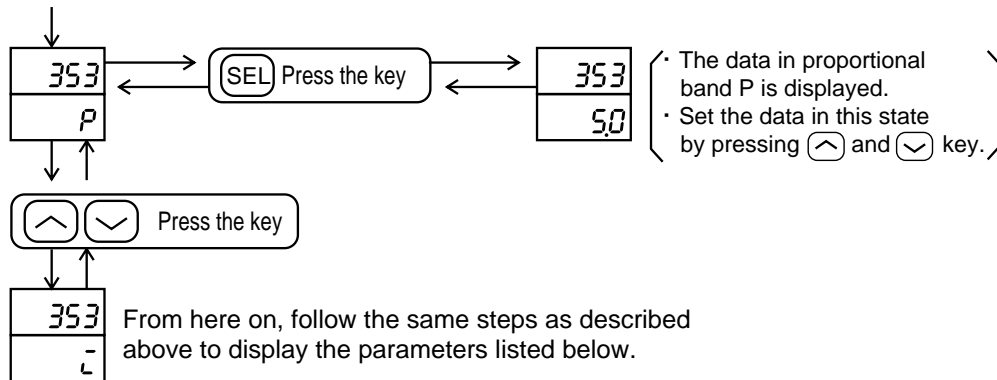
353

P

SEL Press the key

353

5.0

· The data in proportional band P is displayed.
· Set the data in this state by pressing ︿ and ﹀ key.

︿ ﹀ Press the key

353

i

From here on, follow the same steps as described above to display the parameters listed below.